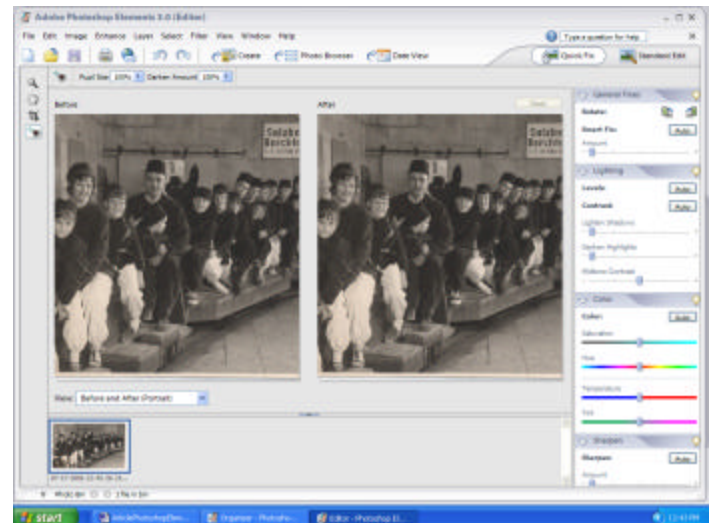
Adobe Photoshop Elements 3.0 (Editor)

File Edit Image Enhance Layer Select Filter View Window Help

Type a question for help

Create

Photo Browser

Date View

Quick Fix

Standard Edit

Pupil Size: 100% Darken Amount: 100%

Before

After

Reset

Salabe Bericht

Salabe Bericht

General Fixes

Rotate:

Smart Fix:

Auto

Amount

Lighting

Levels:

Auto

Contrast:

Auto

Lighten Shadows

Darken Highlights

Midtone Contrast

Color

Color:

Auto

Saturation

Hue

Temperature

Tint

Sharpen

Sharpen:

Auto

Amount

View: Before and After (Portrait)

start

AdobePhotoshopElem...

Organizer - Photosho...

Editor - Photoshop El...

12:43 PM